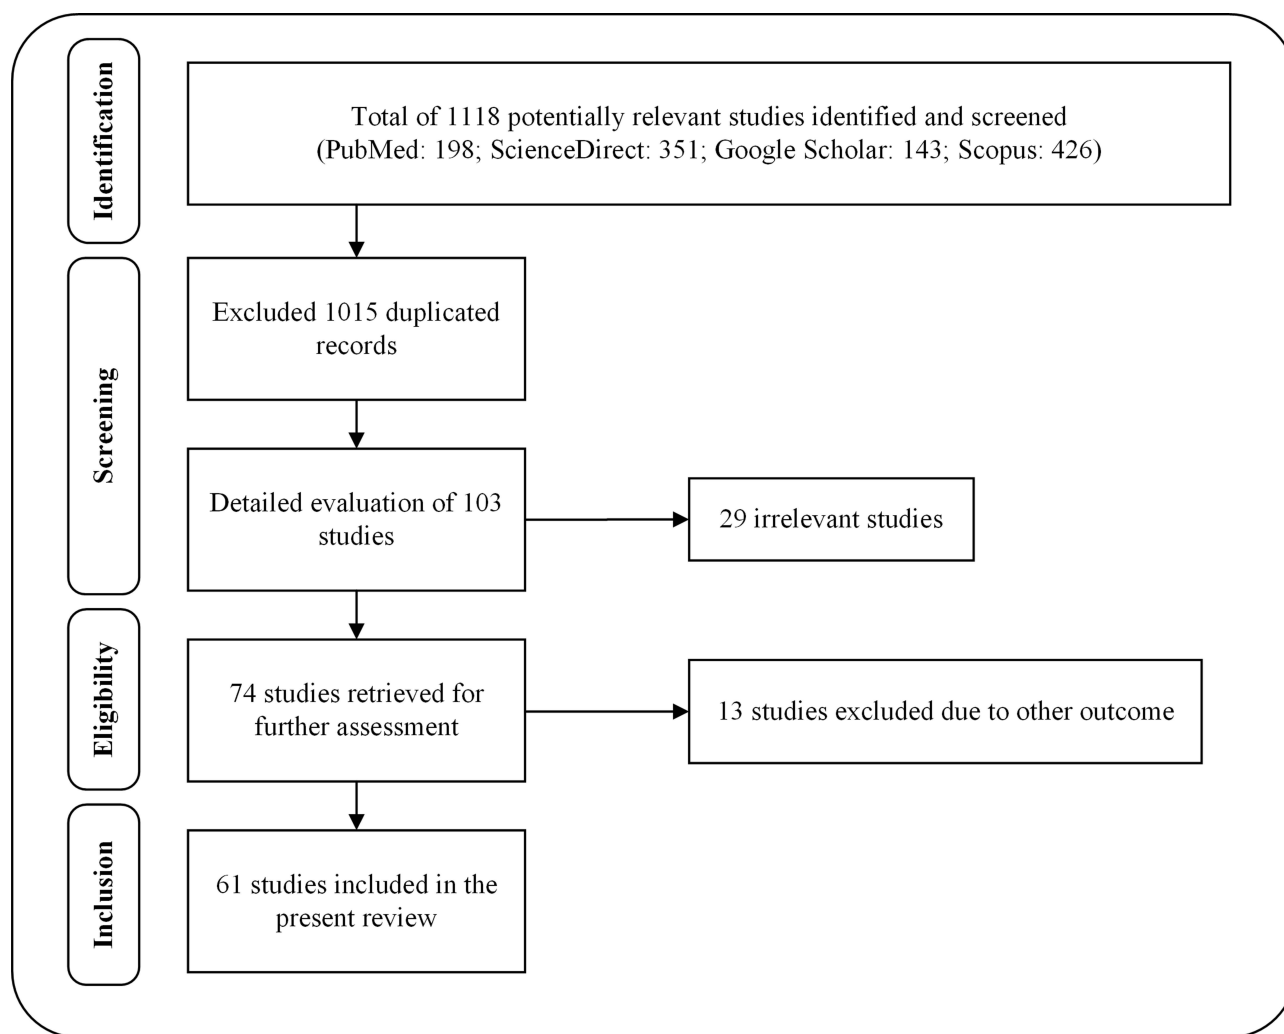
Identification

Total of 1118 potentially relevant studies identified and screened (PubMed: 198; ScienceDirect: 351; Google Scholar: 143; Scopus: 426)

Screening

Excluded 1015 duplicated records

Detailed evaluation of 103 studies

29 irrelevant studies

Eligibility

74 studies retrieved for further assessment

13 studies excluded due to other outcome

Inclusion

61 studies included in the present review